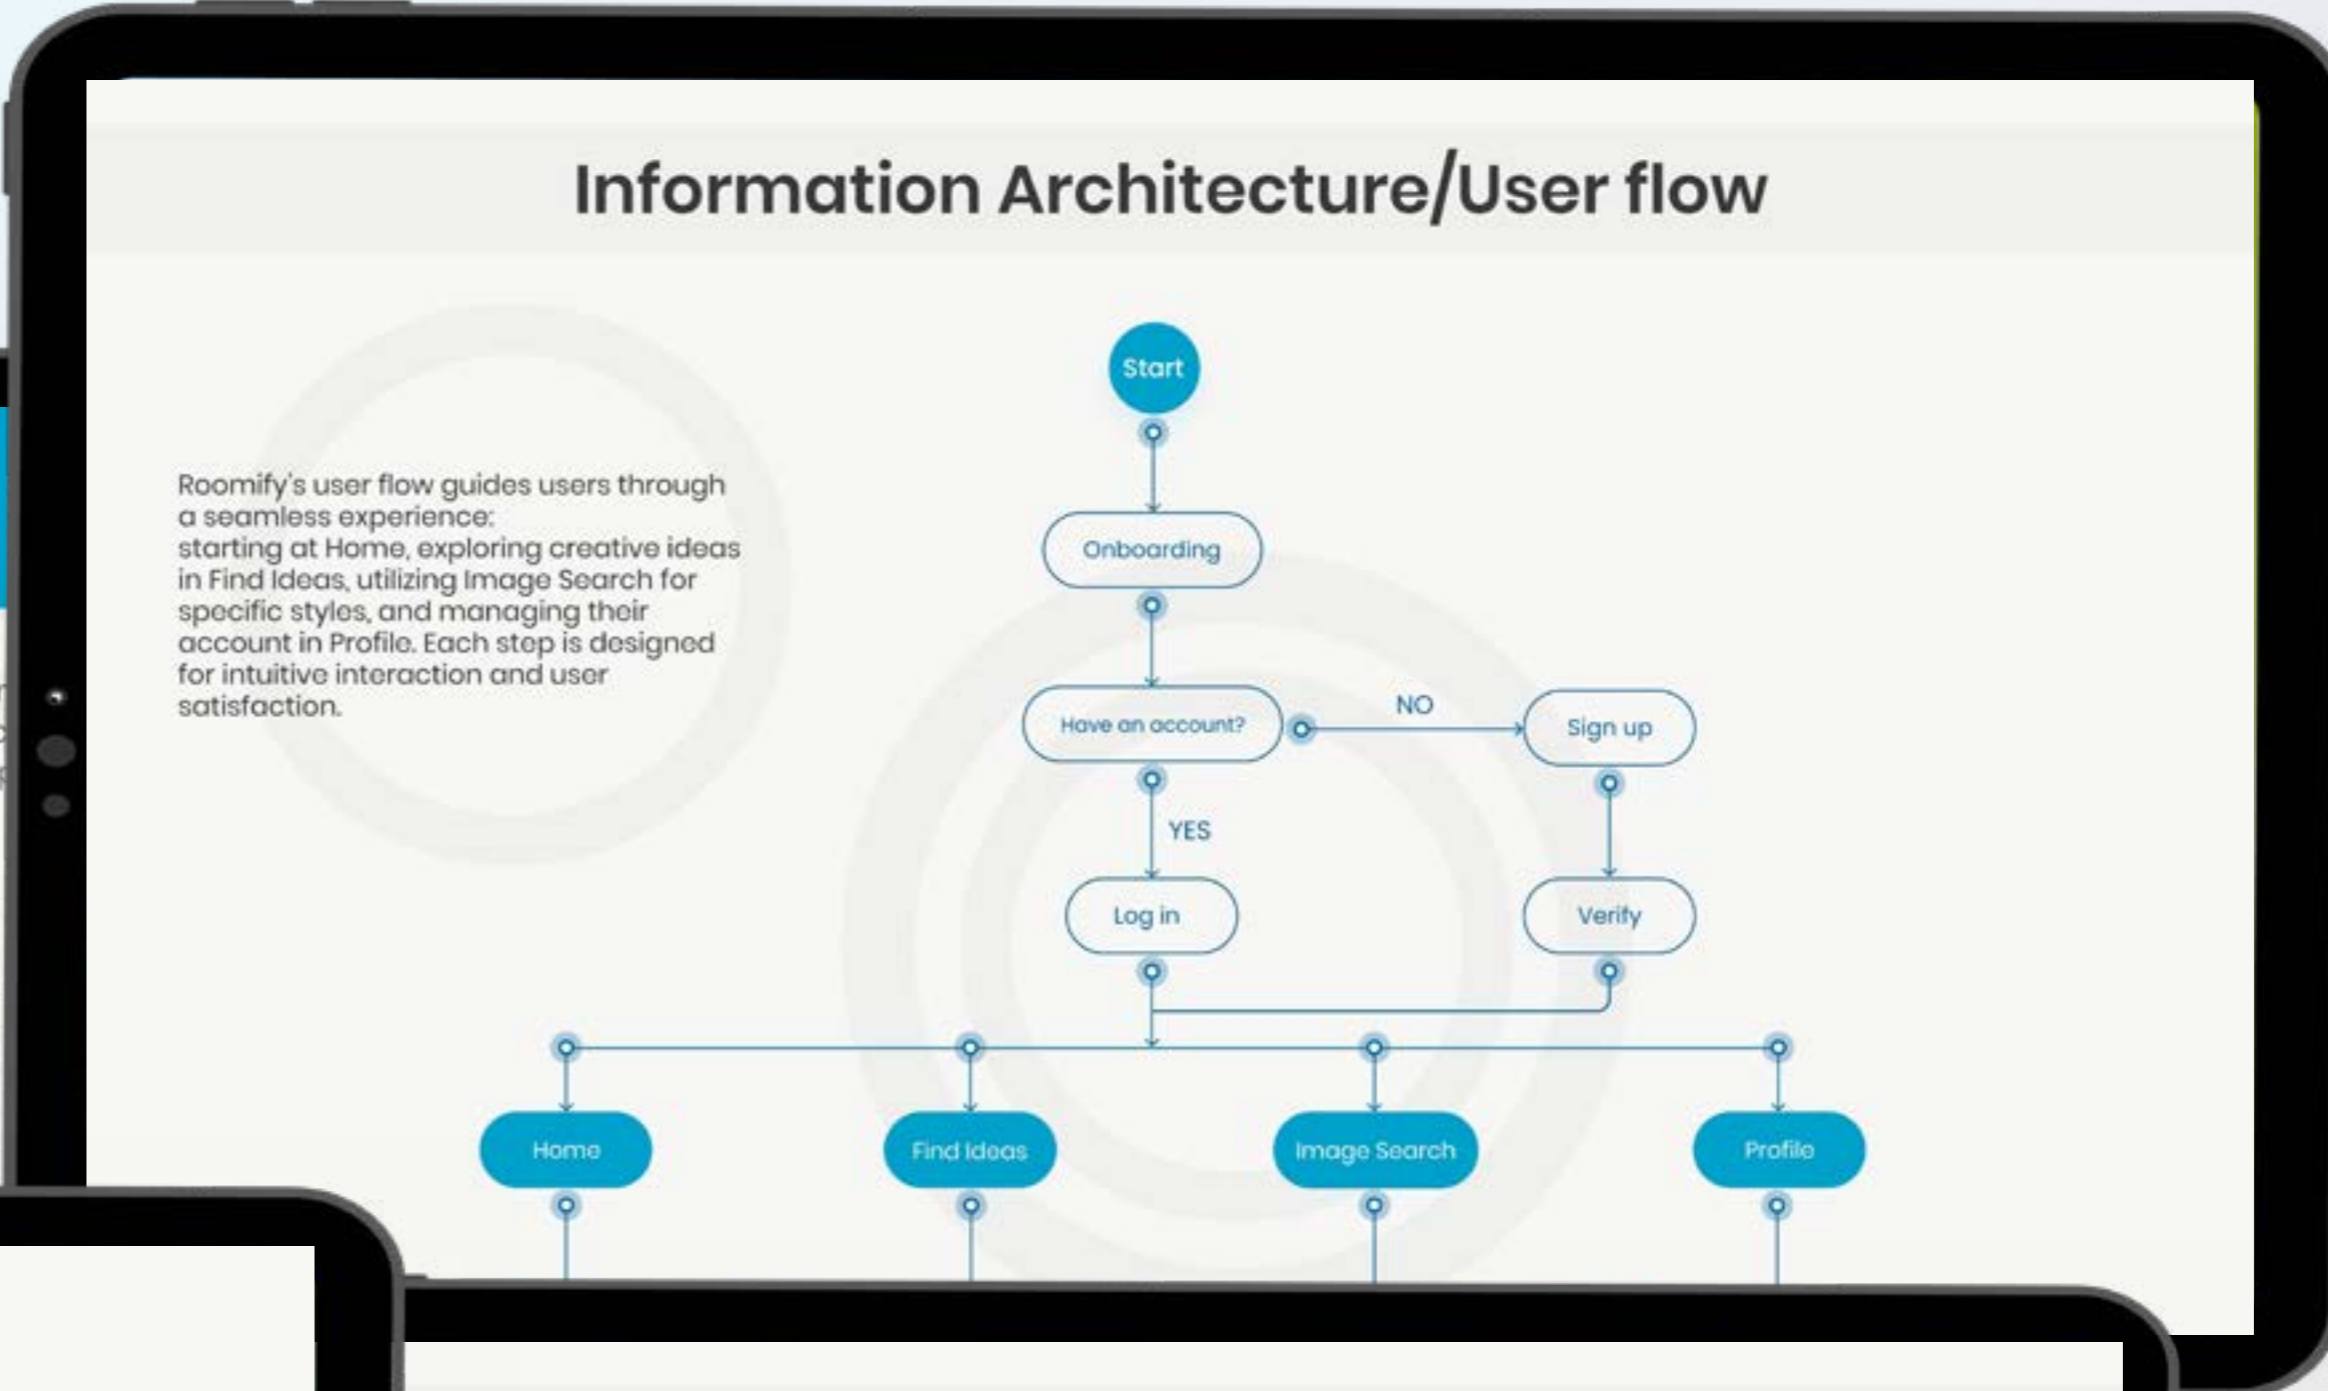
Information Architecture/User flow

Roomify's user flow guides users through a seamless experience: starting at Home, exploring creative ideas in Find Ideas, utilizing Image Search for specific styles, and managing their account in Profile. Each step is designed for intuitive interaction and user satisfaction.

Start

Onboarding

Have an account?

NO

Sign up

YES

Log in

Verify

Home

Find Ideas

Image Search

Profile